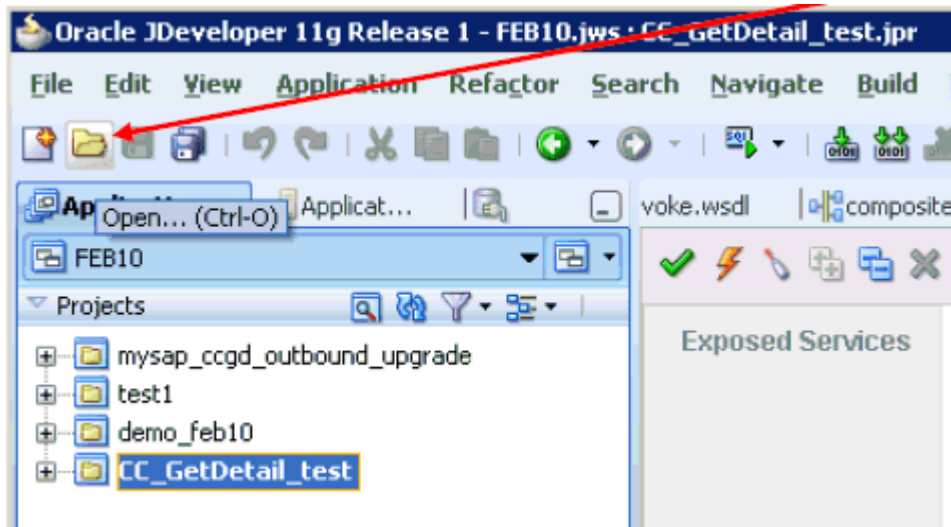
Oracle JDeveloper 11g Release 1 - FEB10.jws : CC_GetDetail_test.jpr

File Edit View Application Refactor Search Navigate Build

App Open... (Ctrl-O) Applicat... voke.wsdl composite

FEB10

Projects

mysap_ccgd_outbound_upgrade
test1
demo_feb10
CC_GetDetail_test

Exposed Services